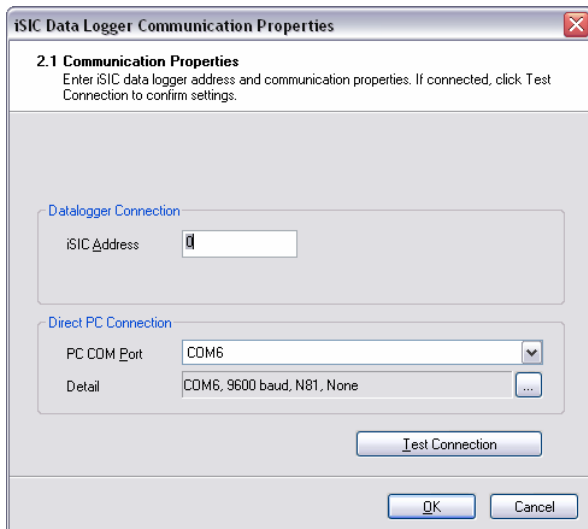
iSIC Data Logger Communication Properties

2.1 Communication Properties
Enter iSIC data logger address and communication properties. If connected, click Test Connection to confirm settings.

Datalogger Connection
iSIC Address 0

Direct PC Connection
PC COM Port COM6
Detail COM6, 9600 baud, N81, None ...

Test Connection

OK Cancel